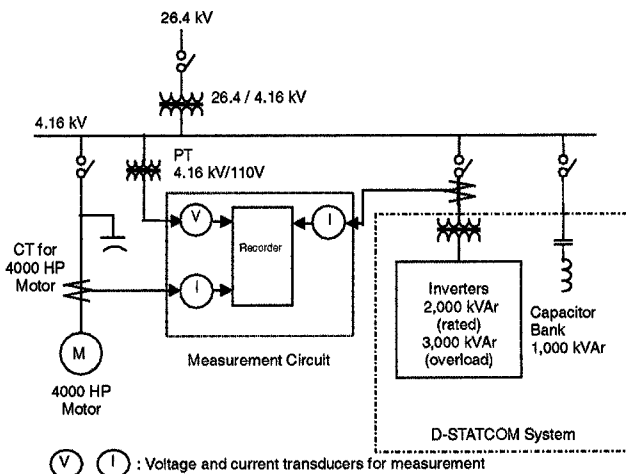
26.4 kV

26.4 / 4.16 kV

4.16 kV

PT
4.16 kV/110V

V

Recorder

I

CT for
4000 HP
Motor

I

M

4000 HP
Motor

Measurement Circuit

Inverters
2,000 kVAr
(rated)
3,000 kVAr
(overload)

Capacitor
Bank
1,000 kVAr

D-STATCOM System

V I : Voltage and current transducers for measurement